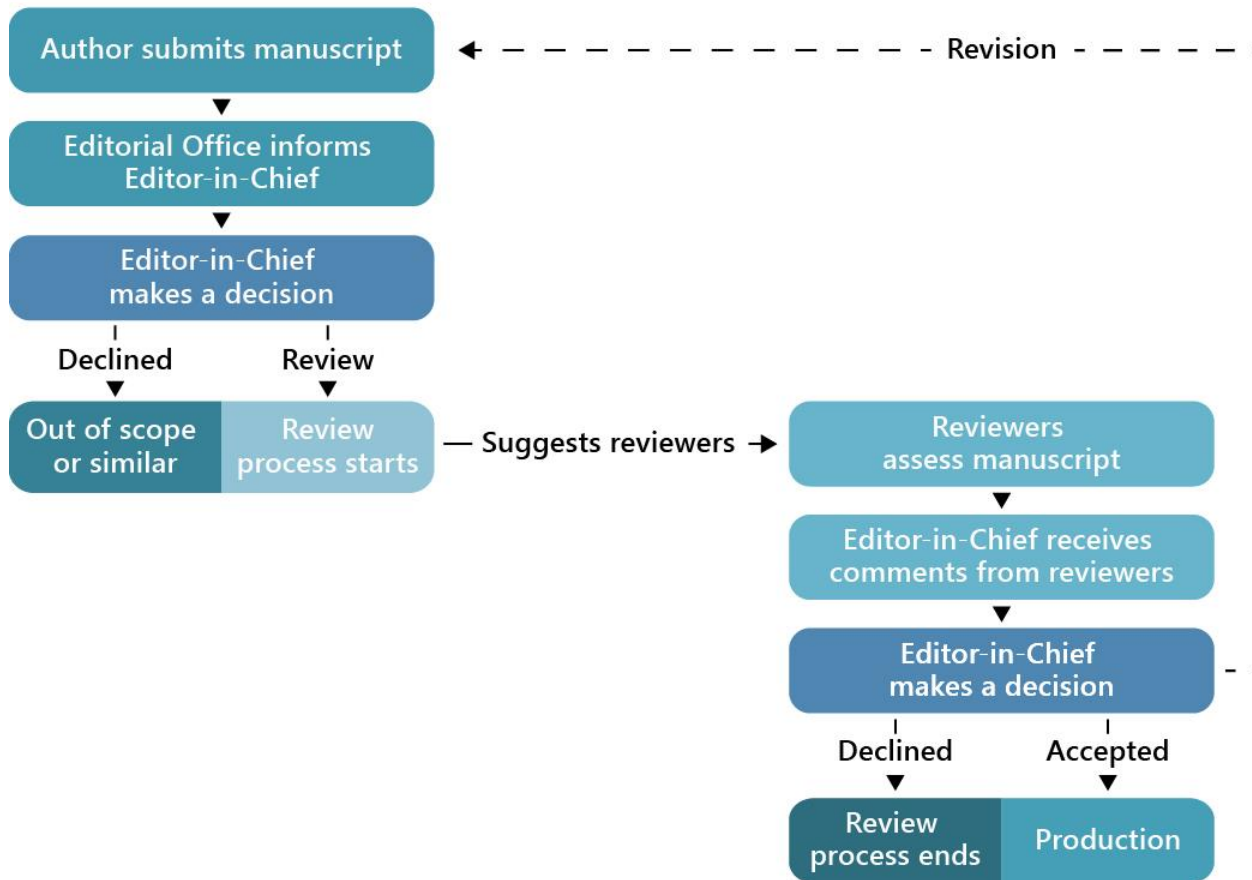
Author submits manuscript

Revision

Editorial Office informs Editor-in-Chief

Editor-in-Chief makes a decision

Declined

Review

Out of scope or similar

Review process starts

Suggests reviewers

Reviewers assess manuscript

Editor-in-Chief receives comments from reviewers

Editor-in-Chief makes a decision

Declined

Accepted

Review process ends

Production